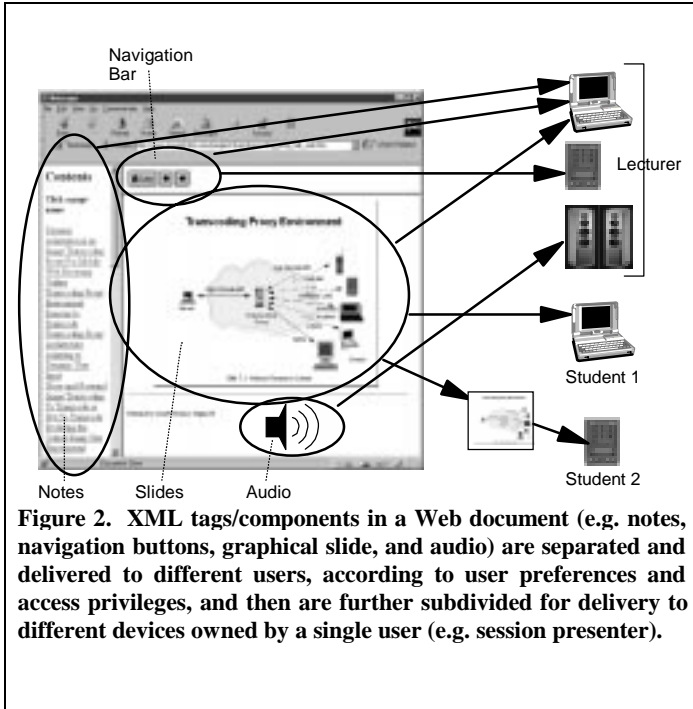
Navigation Bar

Contents

Transcoding Proxy Environment

Lecturer

Student 1

Student 2

Notes

Slides

Audio

**Figure 2. XML tags/components in a Web document (e.g. notes, navigation buttons, graphical slide, and audio) are separated and delivered to different users, according to user preferences and access privileges, and then are further subdivided for delivery to different devices owned by a single user (e.g. session presenter).**